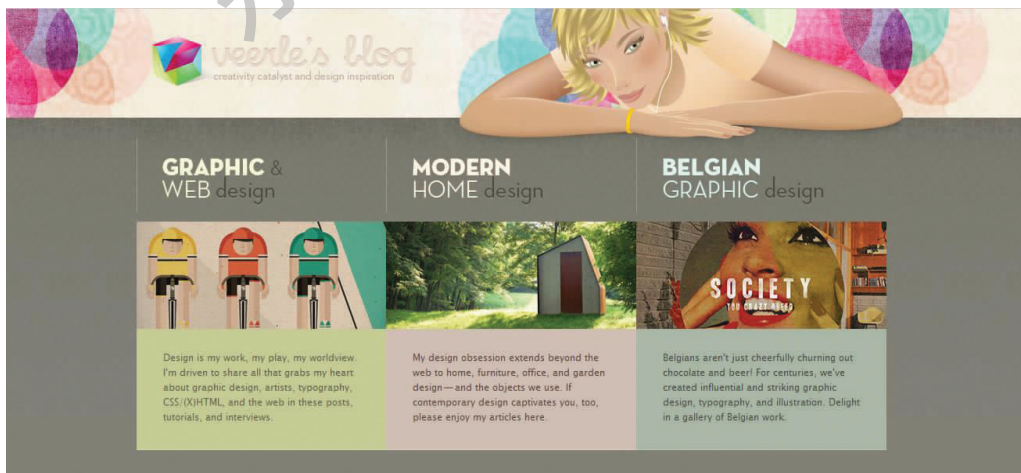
veerle's blog
creativity catalyst and design inspiration

GRAPHIC & WEB design

MODERN HOME design

BELGIAN GRAPHIC design

SOCIETY
YOU CRAZY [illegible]

Design is my work, my play, my worldview. I'm driven to share all that grabs my heart about graphic design, artists, typography, CSS/(X)HTML, and the web in these posts, tutorials, and interviews.

My design obsession extends beyond the web to home, furniture, office, and garden design — and the objects we use. If contemporary design captivates you, too, please enjoy my articles here.

Belgians aren't just cheerfully churning out chocolate and beer! For centuries, we've created influential and striking graphic design, typography, and illustration. Delight in a gallery of Belgian work.